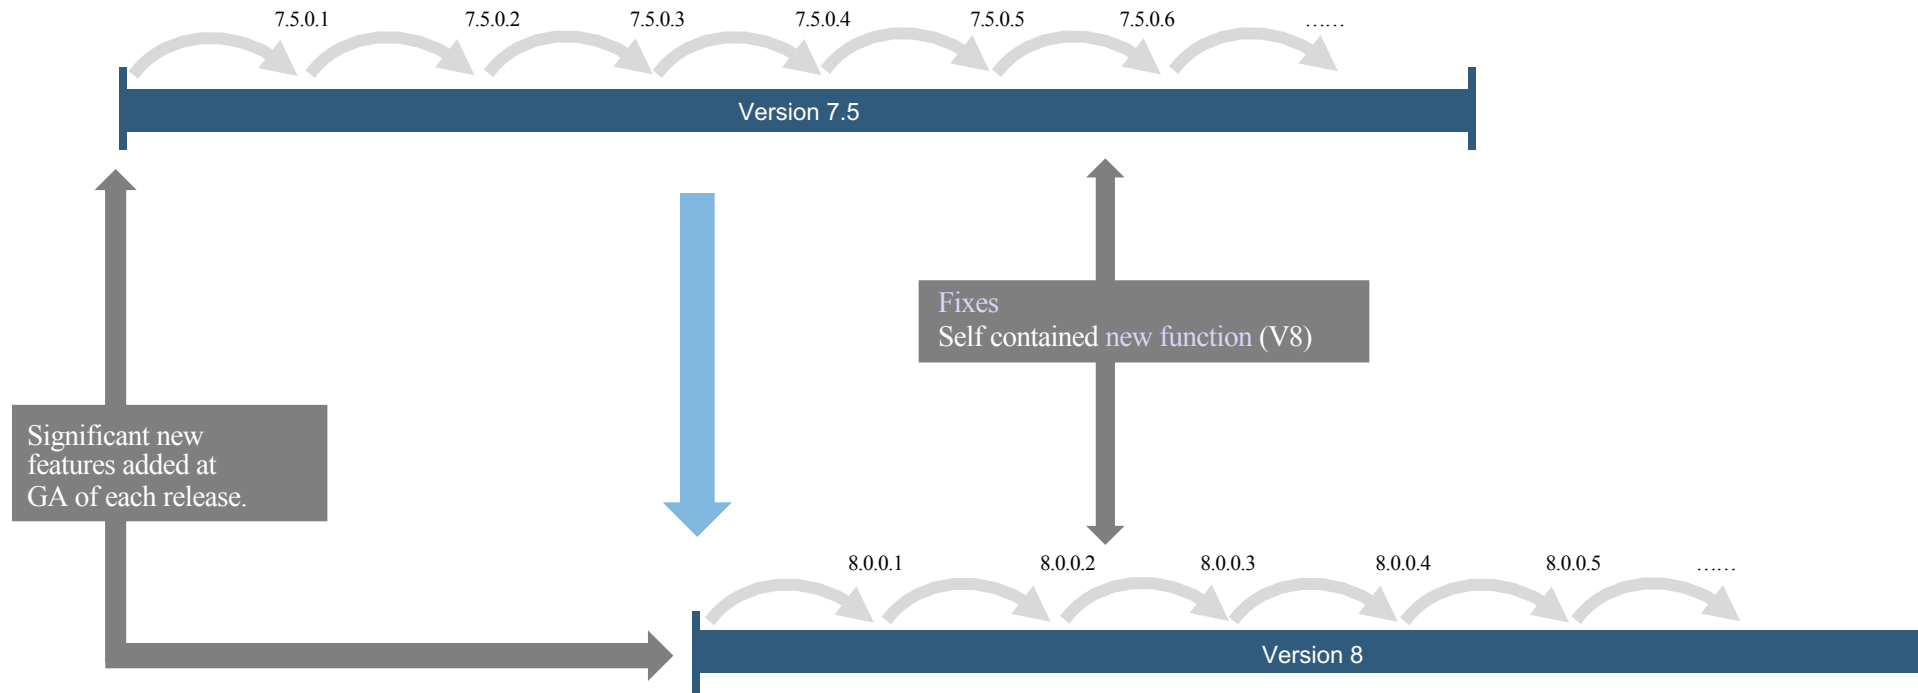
7.5.0.1 7.5.0.2 7.5.0.3 7.5.0.4 7.5.0.5 7.5.0.6 ......

Version 7.5

Fixes
Self contained new function (V8)

Significant new features added at GA of each release.

8.0.0.1 8.0.0.2 8.0.0.3 8.0.0.4 8.0.0.5 ......

Version 8